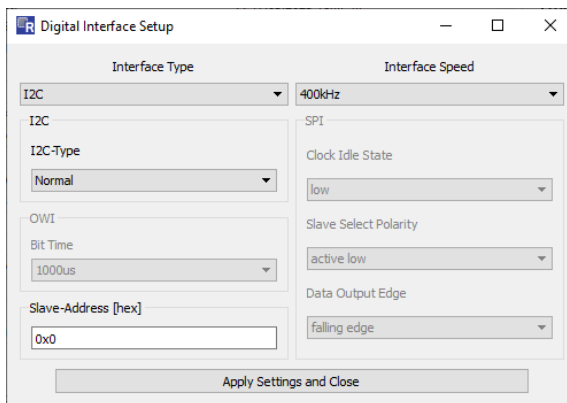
Digital Interface Setup

Interface Type
I2C

Interface Speed
400kHz

I2C
I2C-Type
Normal

OWI
Bit Time
1000us

Slave-Address [hex]
0x0

SPI
Clock Idle State
low

Slave Select Polarity
active low

Data Output Edge
falling edge

Apply Settings and Close